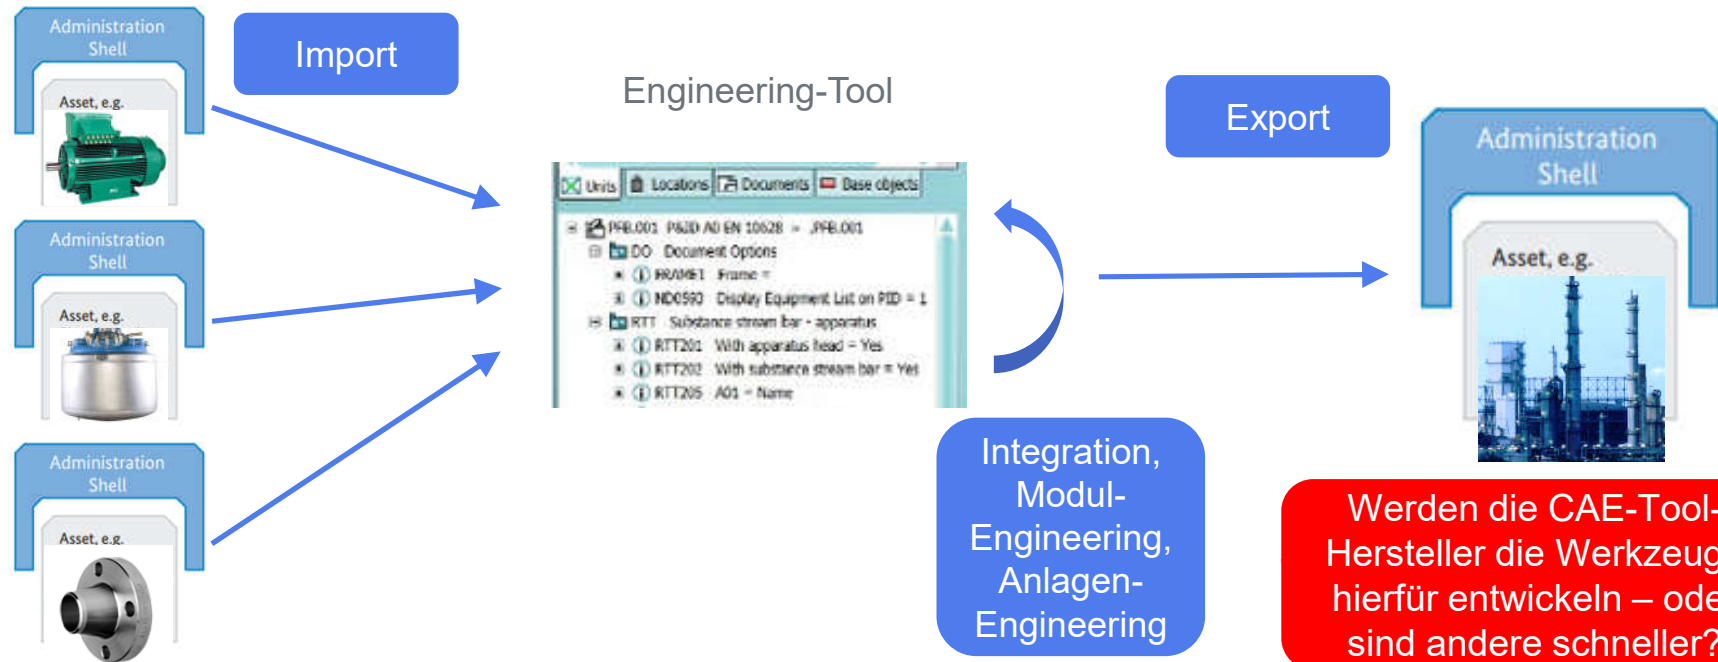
Administration Shell

Asset, e.g.

Import

Engineering-Tool

Administration Shell

Asset, e.g.

Administration Shell

Asset, e.g.

Units | Locations | Documents | Base objects

PFB.001 P&ID AD EN 10628 = .PFB.001
DO Document Options
FRAME1 Frame =
ND0590 Display Equipment List on PID = 1
RTT Substance stream bar - apparatus
RTT201 With apparatus head = Yes
RTT202 With substance stream bar = Yes
RTT205 A01 = Name

Export

Administration Shell

Asset, e.g.

Integration, Modul-Engineering, Anlagen-Engineering

Werden die CAE-Tool-Hersteller die Werkzeug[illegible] hierfür entwickeln – ode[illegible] sind andere schneller?